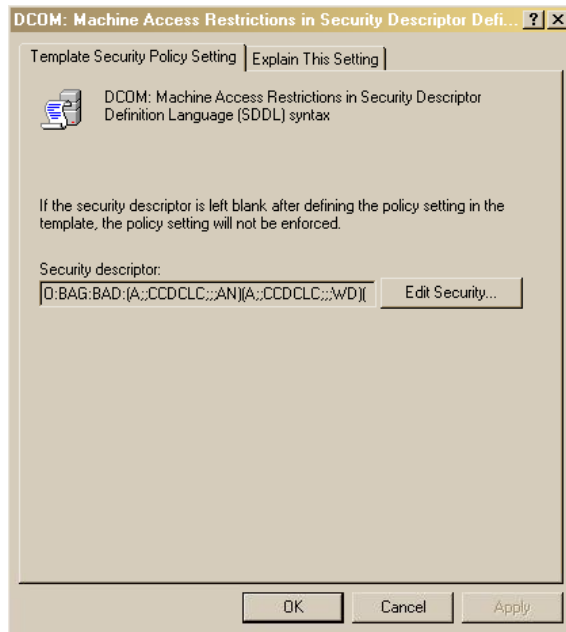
DCOM: Machine Access Restrictions in Security Descriptor Defi... ? X

Template Security Policy Setting | Explain This Setting

DCOM: Machine Access Restrictions in Security Descriptor Definition Language (SDDL) syntax

If the security descriptor is left blank after defining the policy setting in the template, the policy setting will not be enforced.

Security descriptor:

O:BAG:BAD:(A;;CCDCLC;;;AN)(A;;CCDCLC;;;WD)(

Edit Security...

OK

Cancel

Apply